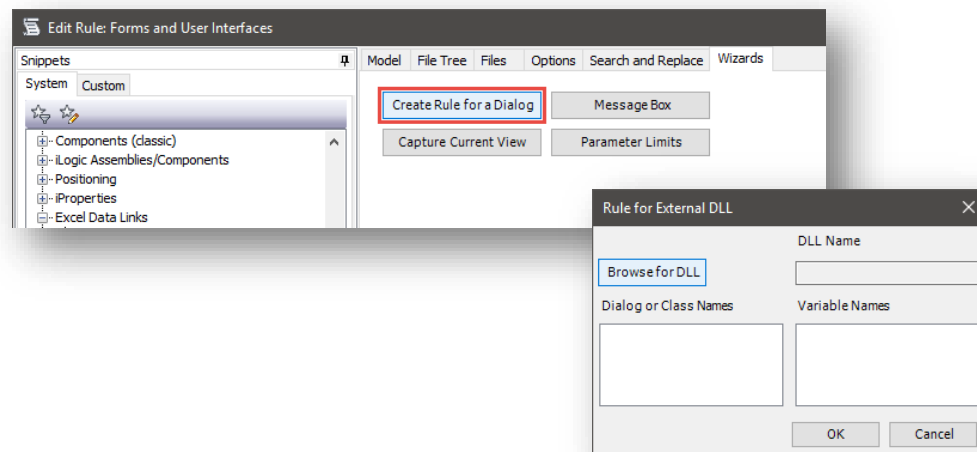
Edit Rule: Forms and User Interfaces

Snippets

System Custom

Components (classic)
iLogic Assemblies/Components
Positioning
iProperties
Excel Data Links

Model File Tree Files Options Search and Replace Wizards

Create Rule for a Dialog
Message Box
Capture Current View
Parameter Limits

Rule for External DLL

DLL Name

Browse for DLL

Dialog or Class Names

Variable Names

OK
Cancel